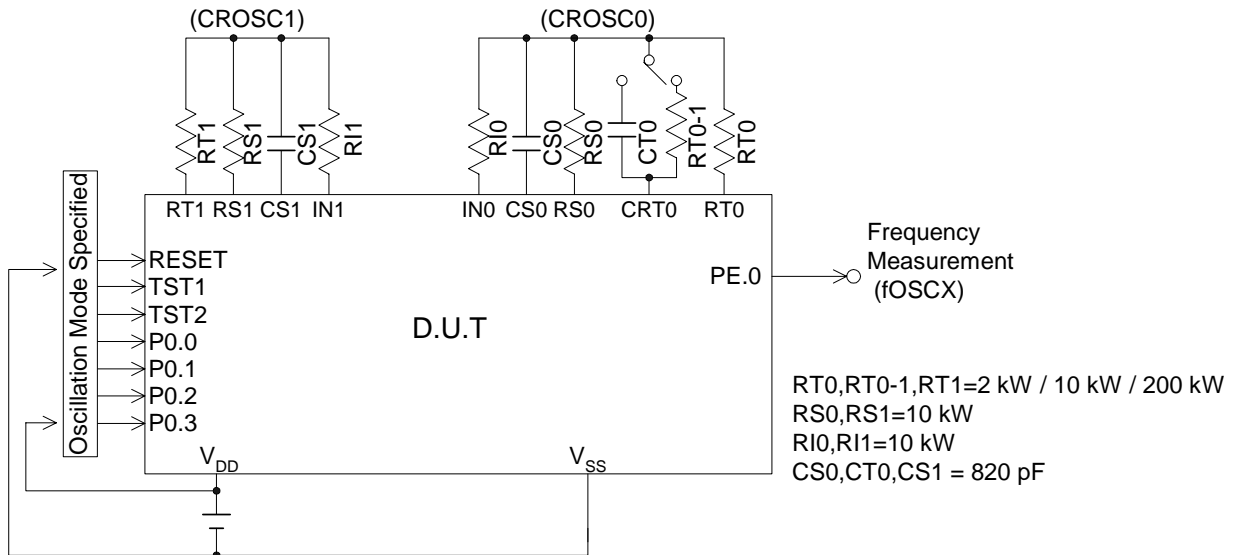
(CROSC1)

(CROSC0)

RT1 RS1 CS1 RI1

RI0 CS0 RS0 CT0 RT0-1 RT0

RT1 RS1 CS1 IN1

IN0 CS0 RS0 CRT0 RT0

Oscillation Mode Specified

RESET
TST1
TST2
P0.0
P0.1
P0.2
P0.3

D.U.T

PE.0

Frequency Measurement (fOSCX)

$V_{DD}$

$V_{SS}$

RT0,RT0-1,RT1=2 kW / 10 kW / 200 kW
RS0,RS1=10 kW
RI0,RI1=10 kW
CS0,CT0,CS1 = 820 pF